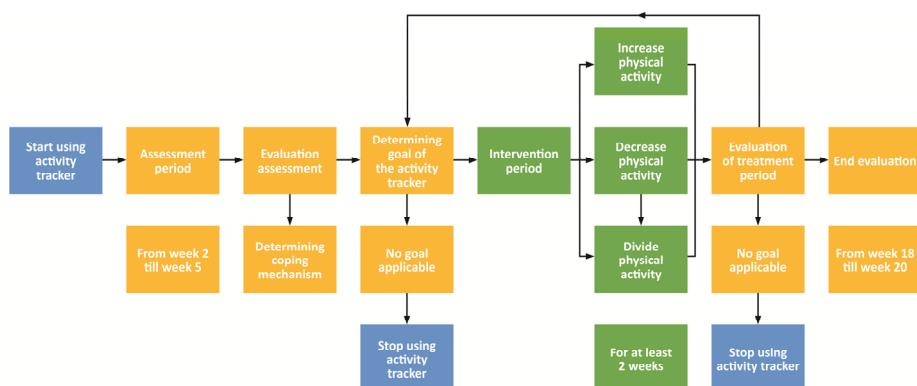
Start using activity tracker

Assessment period

From week 2 till week 5

Evaluation assessment

Determining coping mechanism

Determining goal of the activity tracker

No goal applicable

Stop using activity tracker

Intervention period

Increase physical activity

Decrease physical activity

Divide physical activity

For at least 2 weeks

Evaluation of treatment period

No goal applicable

Stop using activity tracker

End evaluation

From week 18 till week 20